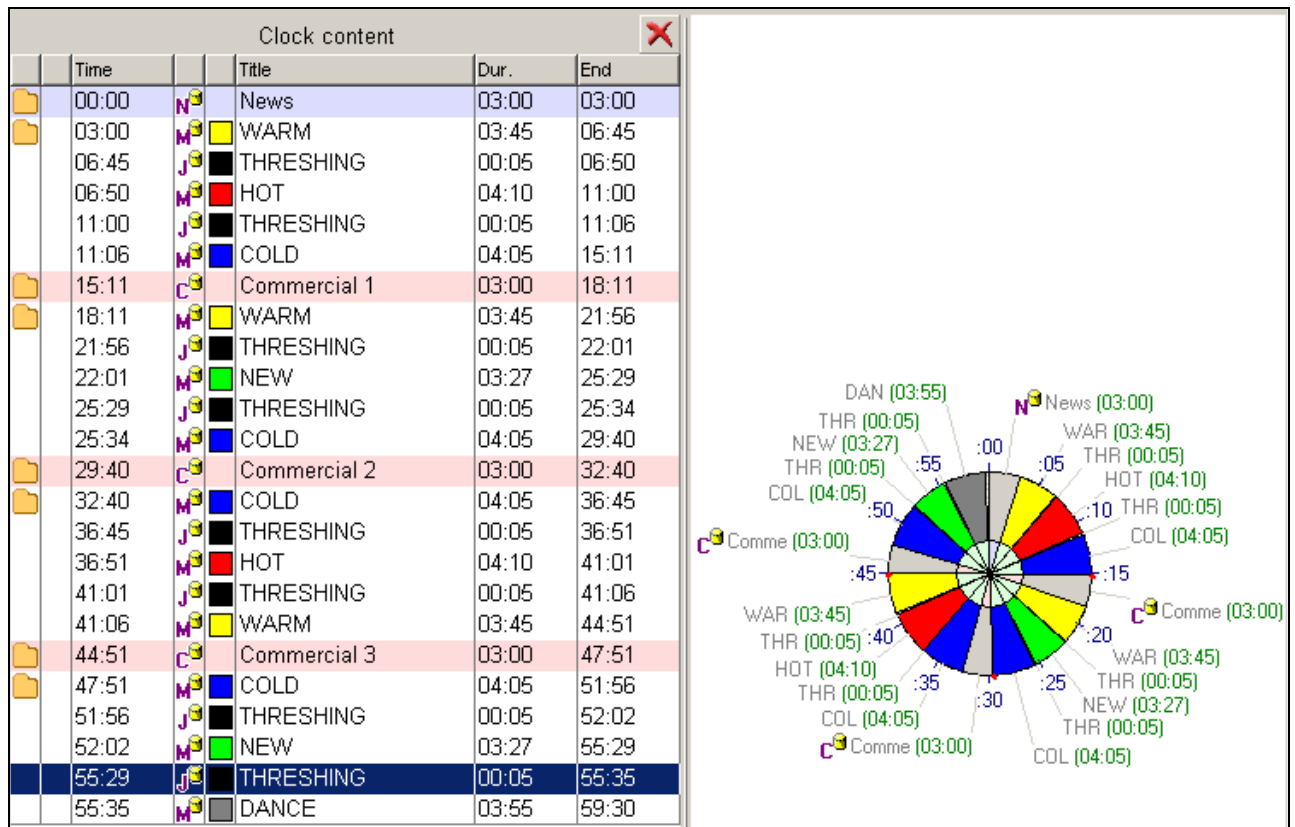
Clock content

| | | Time | | | Title | Dur. | End |
|---|---|---|---|---|---|---|---|
| | | 00:00 | N | | News | 03:00 | 03:00 |
| | | 03:00 | M | | WARM | 03:45 | 06:45 |
| | | 06:45 | J | | THRESHING | 00:05 | 06:50 |
| | | 06:50 | M | | HOT | 04:10 | 11:00 |
| | | 11:00 | J | | THRESHING | 00:05 | 11:06 |
| | | 11:06 | M | | COLD | 04:05 | 15:11 |
| | | 15:11 | C | | Commercial 1 | 03:00 | 18:11 |
| | | 18:11 | M | | WARM | 03:45 | 21:56 |
| | | 21:56 | J | | THRESHING | 00:05 | 22:01 |
| | | 22:01 | M | | NEW | 03:27 | 25:29 |
| | | 25:29 | J | | THRESHING | 00:05 | 25:34 |
| | | 25:34 | M | | COLD | 04:05 | 29:40 |
| | | 29:40 | C | | Commercial 2 | 03:00 | 32:40 |
| | | 32:40 | M | | COLD | 04:05 | 36:45 |
| | | 36:45 | J | | THRESHING | 00:05 | 36:51 |
| | | 36:51 | M | | HOT | 04:10 | 41:01 |
| | | 41:01 | J | | THRESHING | 00:05 | 41:06 |
| | | 41:06 | M | | WARM | 03:45 | 44:51 |
| | | 44:51 | C | | Commercial 3 | 03:00 | 47:51 |
| | | 47:51 | M | | COLD | 04:05 | 51:56 |
| | | 51:56 | J | | THRESHING | 00:05 | 52:02 |
| | | 52:02 | M | | NEW | 03:27 | 55:29 |
| | | 55:29 | J | | THRESHING | 00:05 | 55:35 |
| | | 55:35 | M | | DANCE | 03:55 | 59:30 |

DAN (03:55)
N News (03:00)
THR (00:05)
NEW (03:27)
THR (00:05)
COL (04:05)
WAR (03:45)
THR (00:05)
HOT (04:10)
THR (00:05)
COL (04:05)
C Comme (03:00)
:00
:05
:10
:15
:20
:25
:30
:35
:40
:45
:50
:55
C Comme (03:00)
WAR (03:45)
THR (00:05)
HOT (04:10)
THR (00:05)
COL (04:05)
C Comme (03:00)
WAR (03:45)
THR (00:05)
NEW (03:27)
THR (00:05)
COL (04:05)